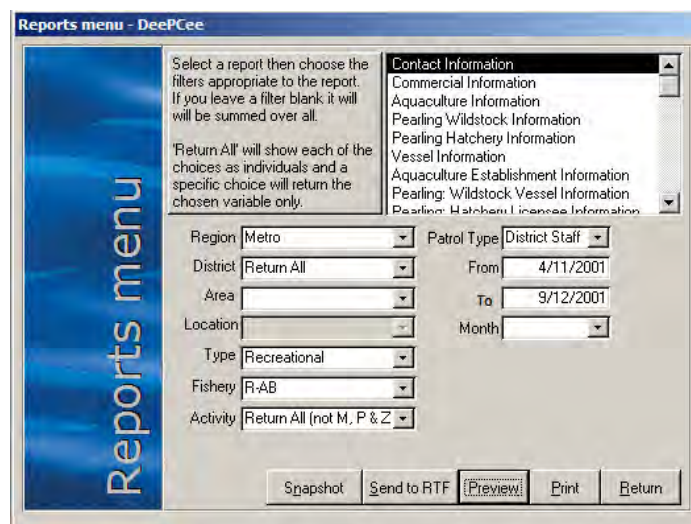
Reports menu - DeePCee

Reports menu

Select a report then choose the filters appropriate to the report. If you leave a filter blank it will be summed over all.

'Return All' will show each of the choices as individuals and a specific choice will return the chosen variable only.

Contact Information
Commercial Information
Aquaculture Information
Pearling Wildstock Information
Pearling Hatchery Information
Vessel Information
Aquaculture Establishment Information
Pearling: Wildstock Vessel Information
Pearling: Hatchery Licensee Information

Region Metro
District Return All
Area
Location
Type Recreational
Fishery R-AB
Activity Return All (not M, P & Z

Patrol Type District Staff
From 4/11/2001
To 9/12/2001
Month

Snapshot
Send to RTF
Preview
Print
Return